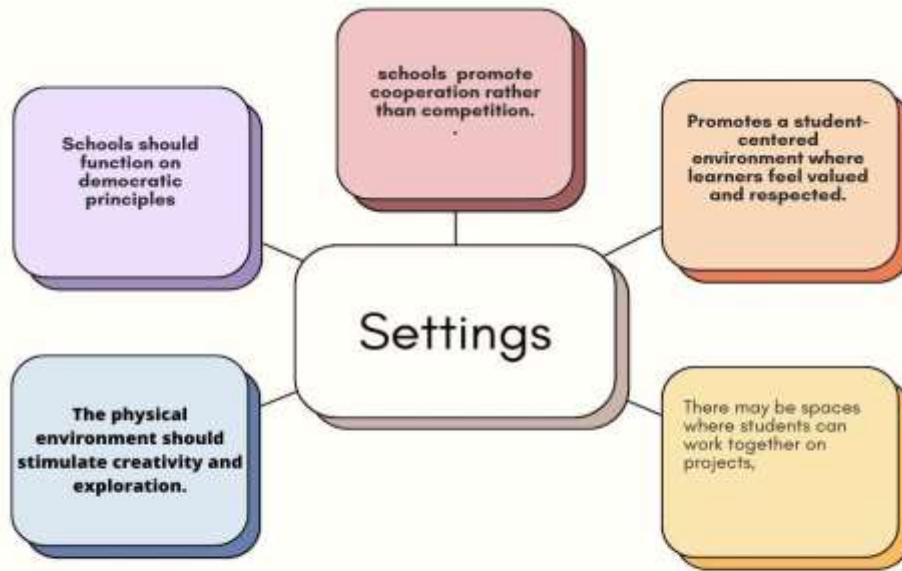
schools promote cooperation rather than competition.
.

Schools should function on democratic principles

Promotes a student-centered environment where learners feel valued and respected.

Settings

The physical environment should stimulate creativity and exploration.

There may be spaces where students can work together on projects,